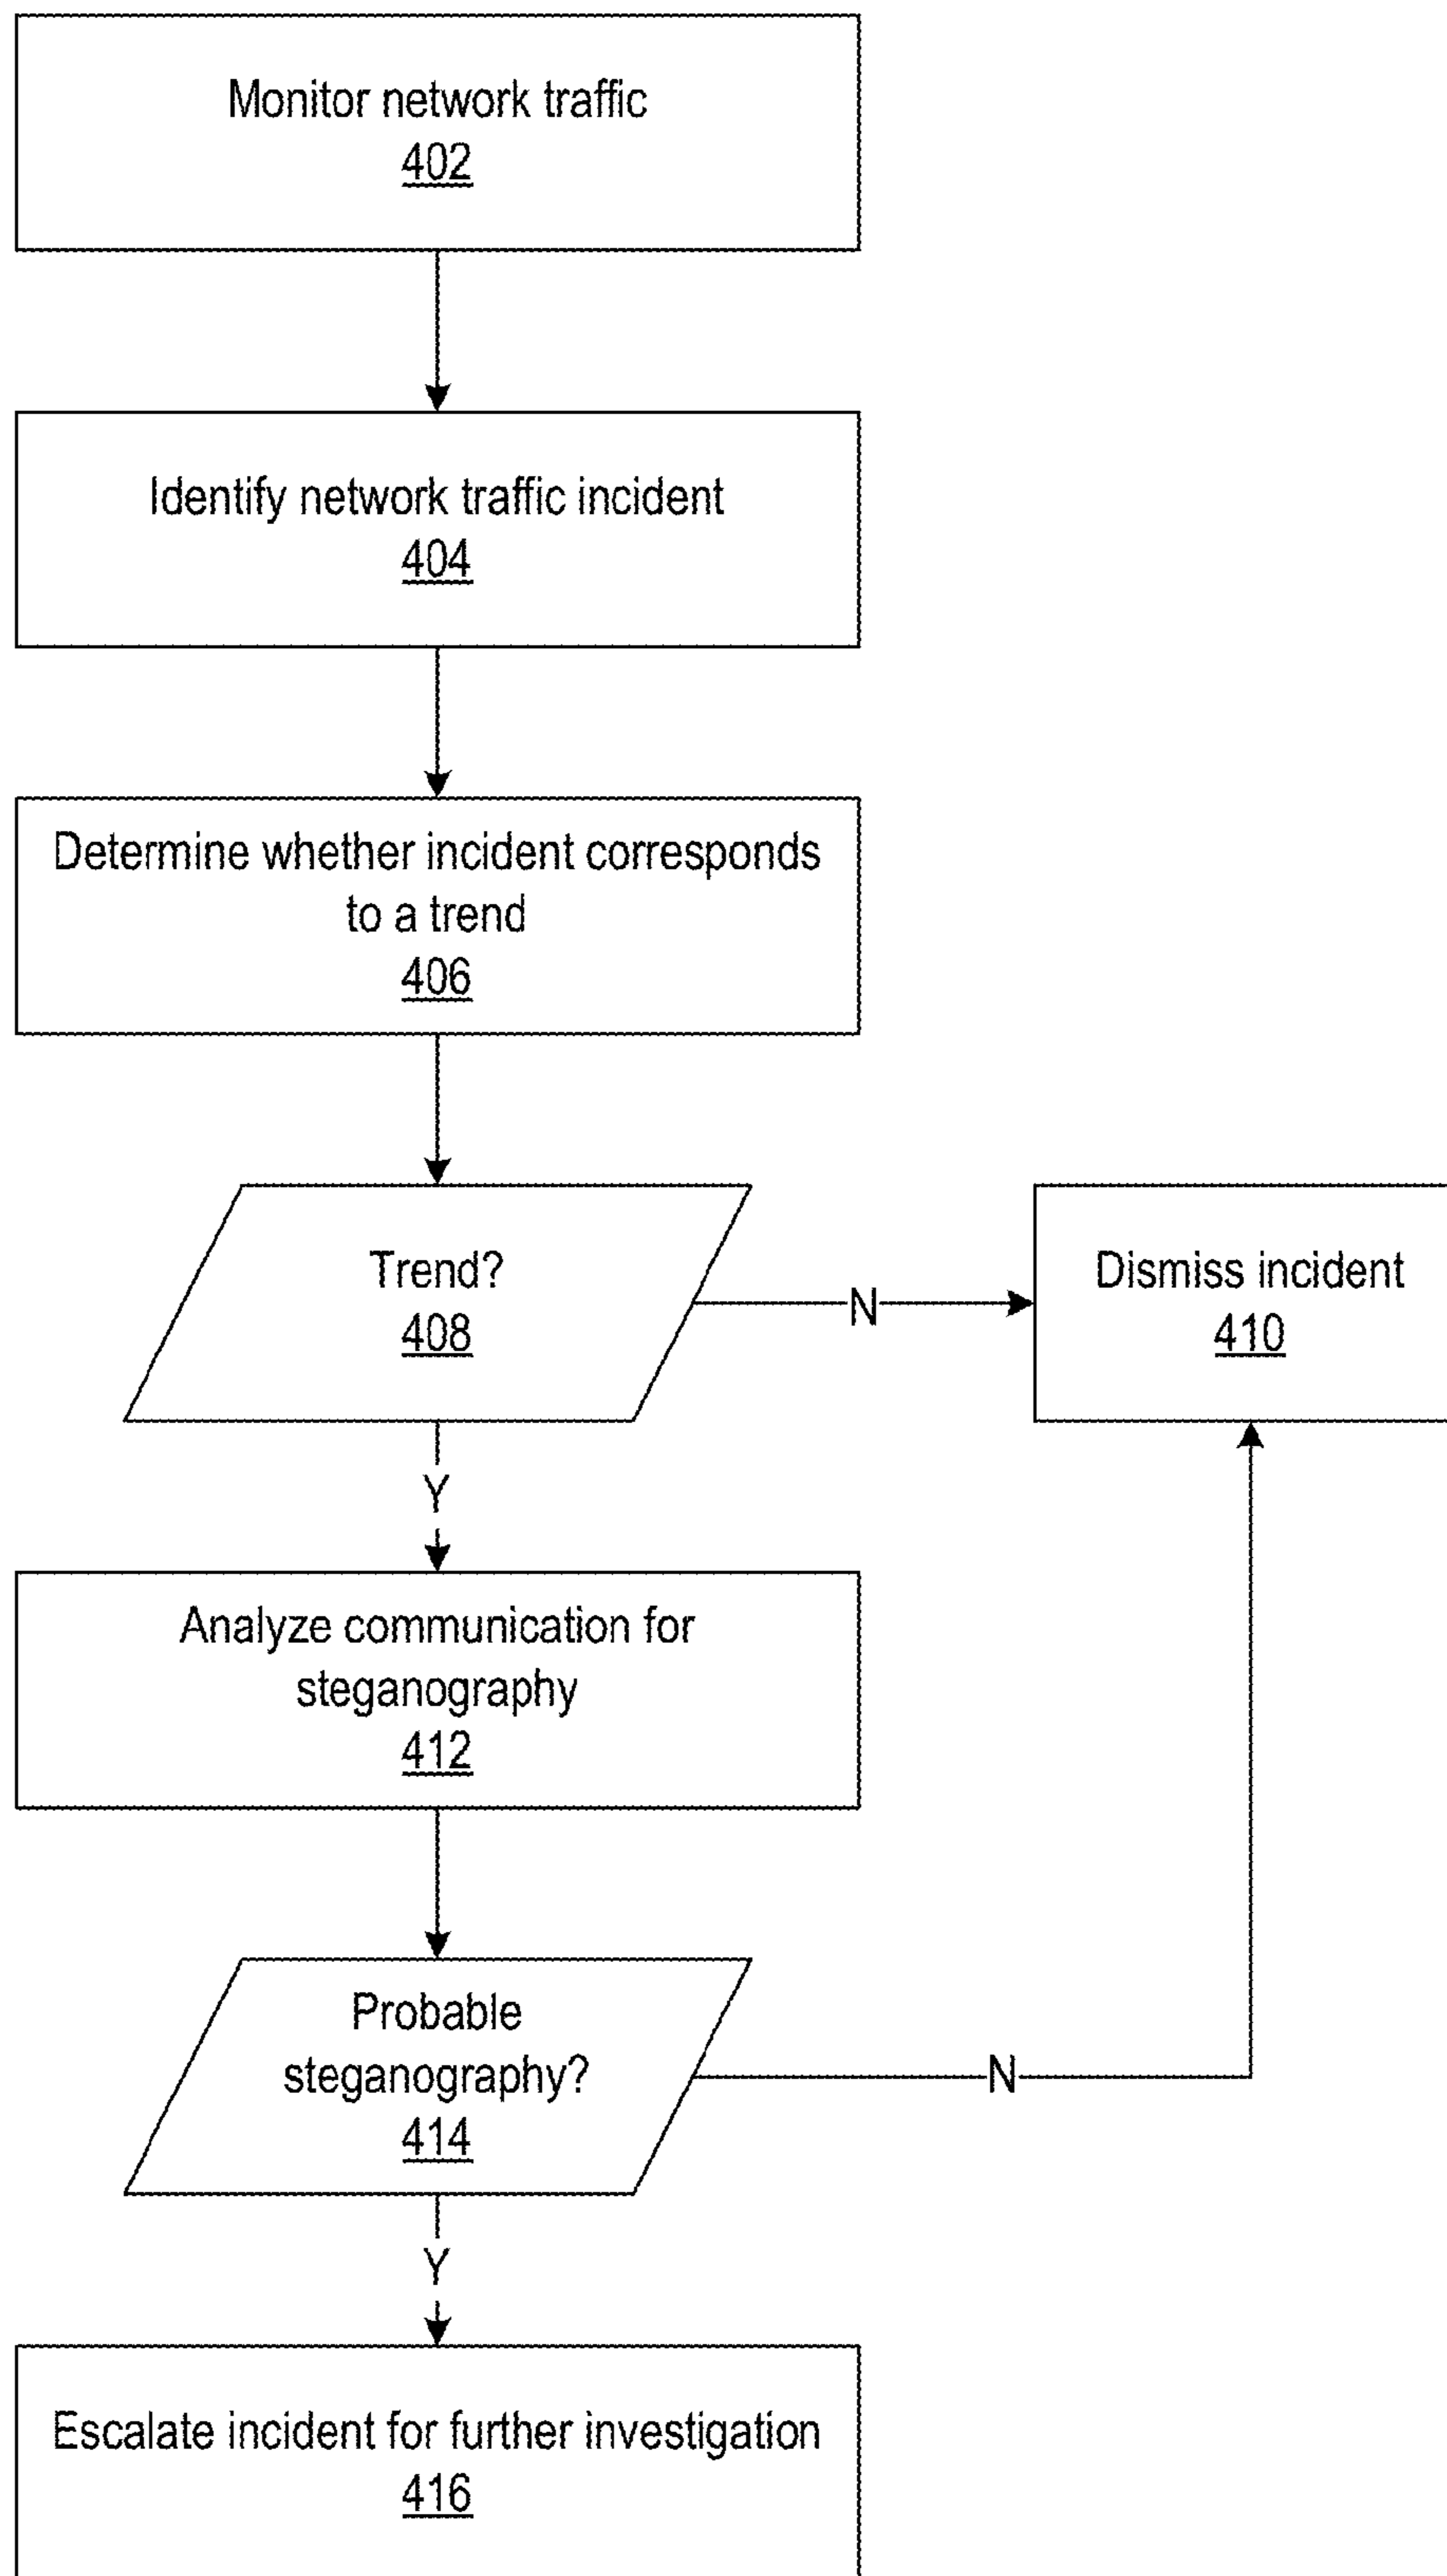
Monitor network traffic
402

Identify network traffic incident
404

Determine whether incident corresponds to a trend
406

Trend?
408

N

Dismiss incident
410

Y

Analyze communication for steganography
412

Probable steganography?
414

N

Y

Escalate incident for further investigation
416